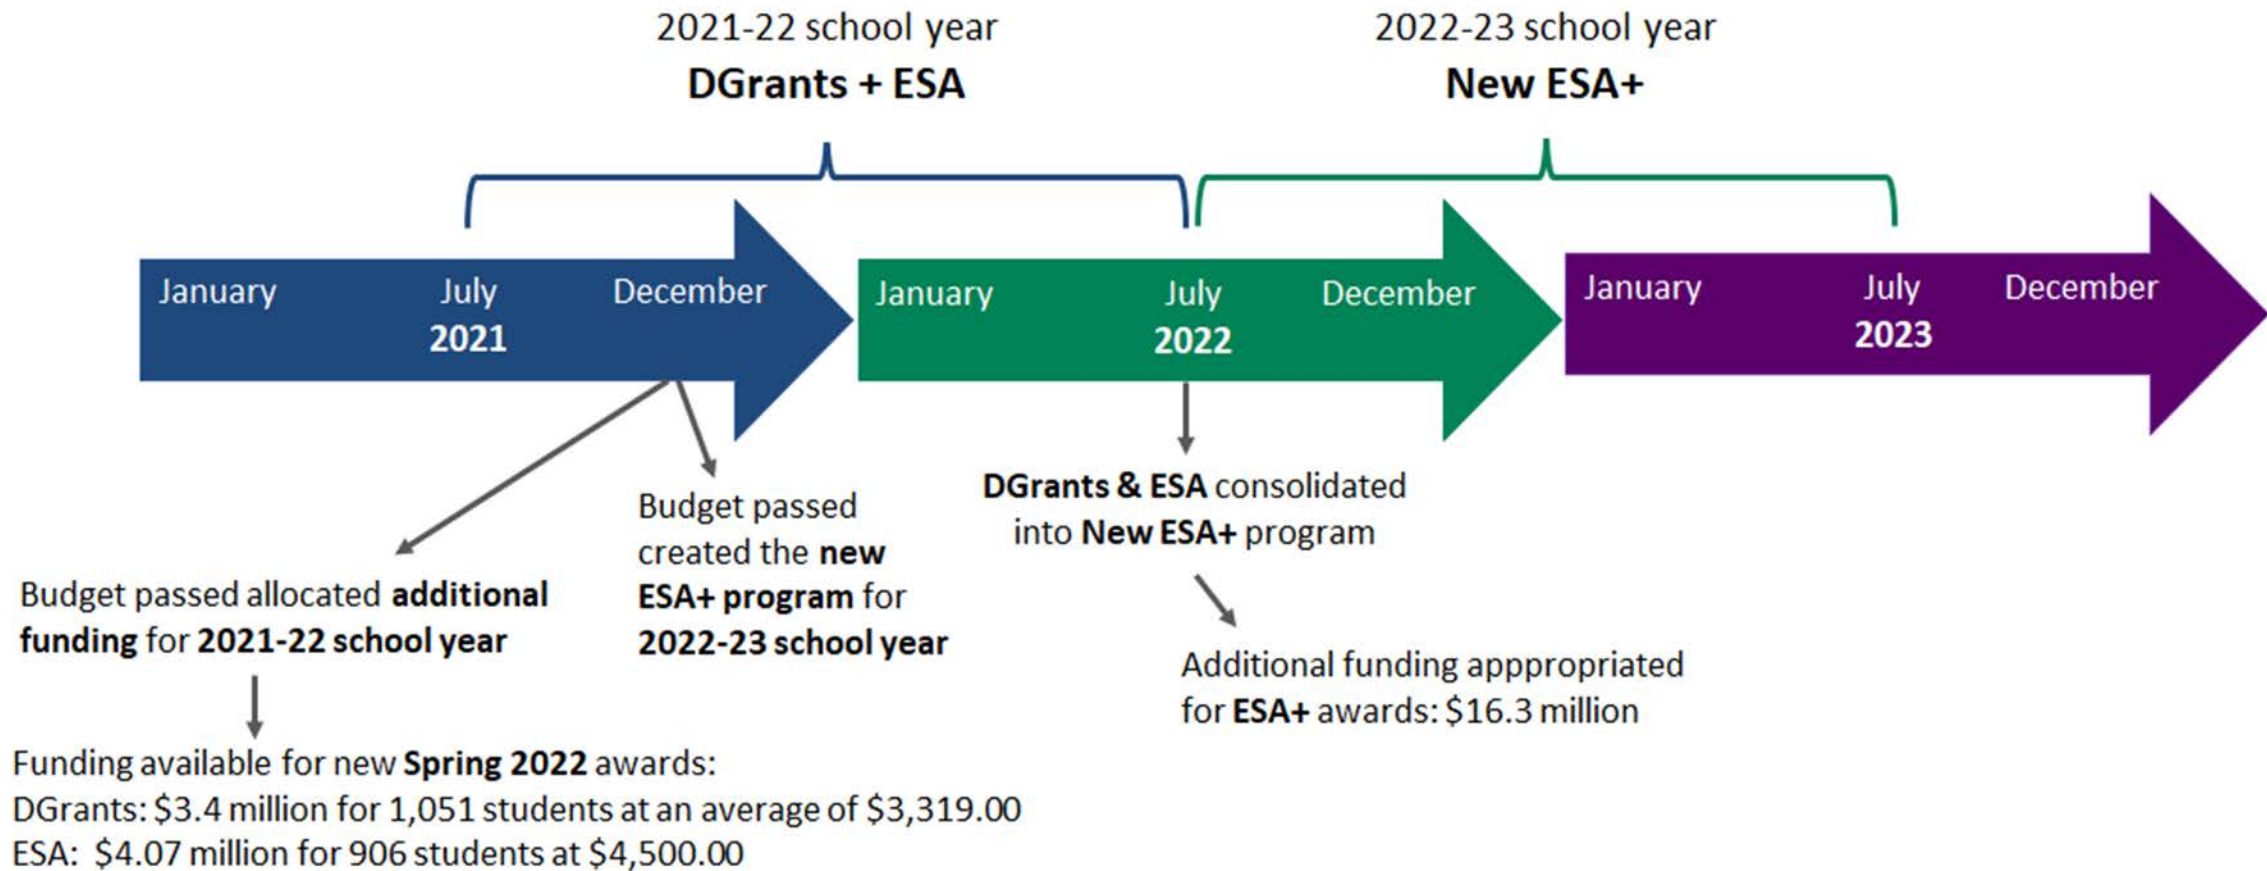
2021-22 school year
**DGrants + ESA**

2022-23 school year
**New ESA+**

January July December
**2021**

January July December
**2022**

January July December
**2023**

Budget passed allocated **additional funding** for **2021-22 school year**

Budget passed created the **new ESA+ program** for **2022-23 school year**

**DGrants & ESA** consolidated into **New ESA+** program

Additional funding apppropriated for **ESA+** awards: $16.3 million

Funding available for new **Spring 2022** awards:
DGrants: $3.4 million for 1,051 students at an average of $3,319.00
ESA: $4.07 million for 906 students at $4,500.00